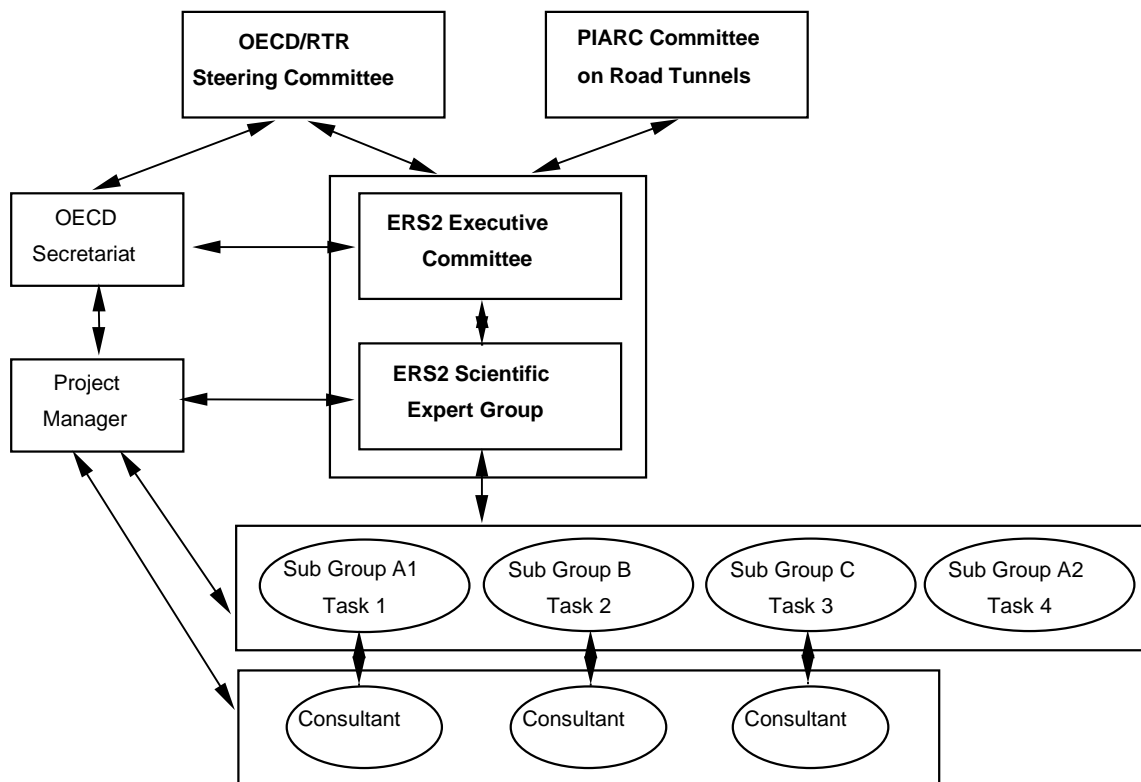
OECD/RTR
Steering Committee

PIARC Committee
on Road Tunnels

OECD
Secretariat

ERS2 Executive
Committee

Project
Manager

ERS2 Scientific
Expert Group

Sub Group A1
Task 1

Sub Group B
Task 2

Sub Group C
Task 3

Sub Group A2
Task 4

Consultant

Consultant

Consultant